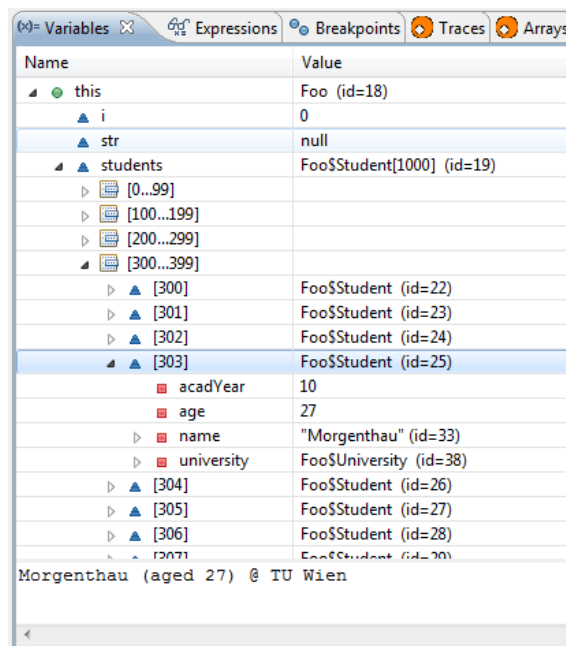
(x)= Variables ☒ | Expressions | Breakpoints | Traces | Arrays

| Name | Value |
|---|---|
| this | Foo (id=18) |
| i | 0 |
| str | null |
| students | Foo$Student[1000] (id=19) |
| [0...99] | |
| [100...199] | |
| [200...299] | |
| [300...399] | |
| [300] | Foo$Student (id=22) |
| [301] | Foo$Student (id=23) |
| [302] | Foo$Student (id=24) |
| [303] | Foo$Student (id=25) |
| acadYear | 10 |
| age | 27 |
| name | "Morgenthau" (id=33) |
| university | Foo$University (id=38) |
| [304] | Foo$Student (id=26) |
| [305] | Foo$Student (id=27) |
| [306] | Foo$Student (id=28) |
| [307] | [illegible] |

Morgenthau (aged 27) @ TU Wien